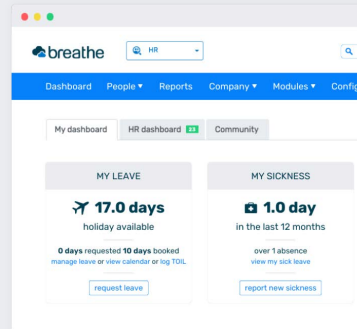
breathe

HR

Dashboard People ▾ Reports Company ▾ Modules ▾ Confi

My dashboard HR dashboard 23 Community

MY LEAVE

17.0 days

holiday available

0 days requested 10 days booked
manage leave or view calendar or log TOIL

request leave

MY SICKNESS

1.0 day

in the last 12 months

over 1 absence
view my sick leave

report new sickness